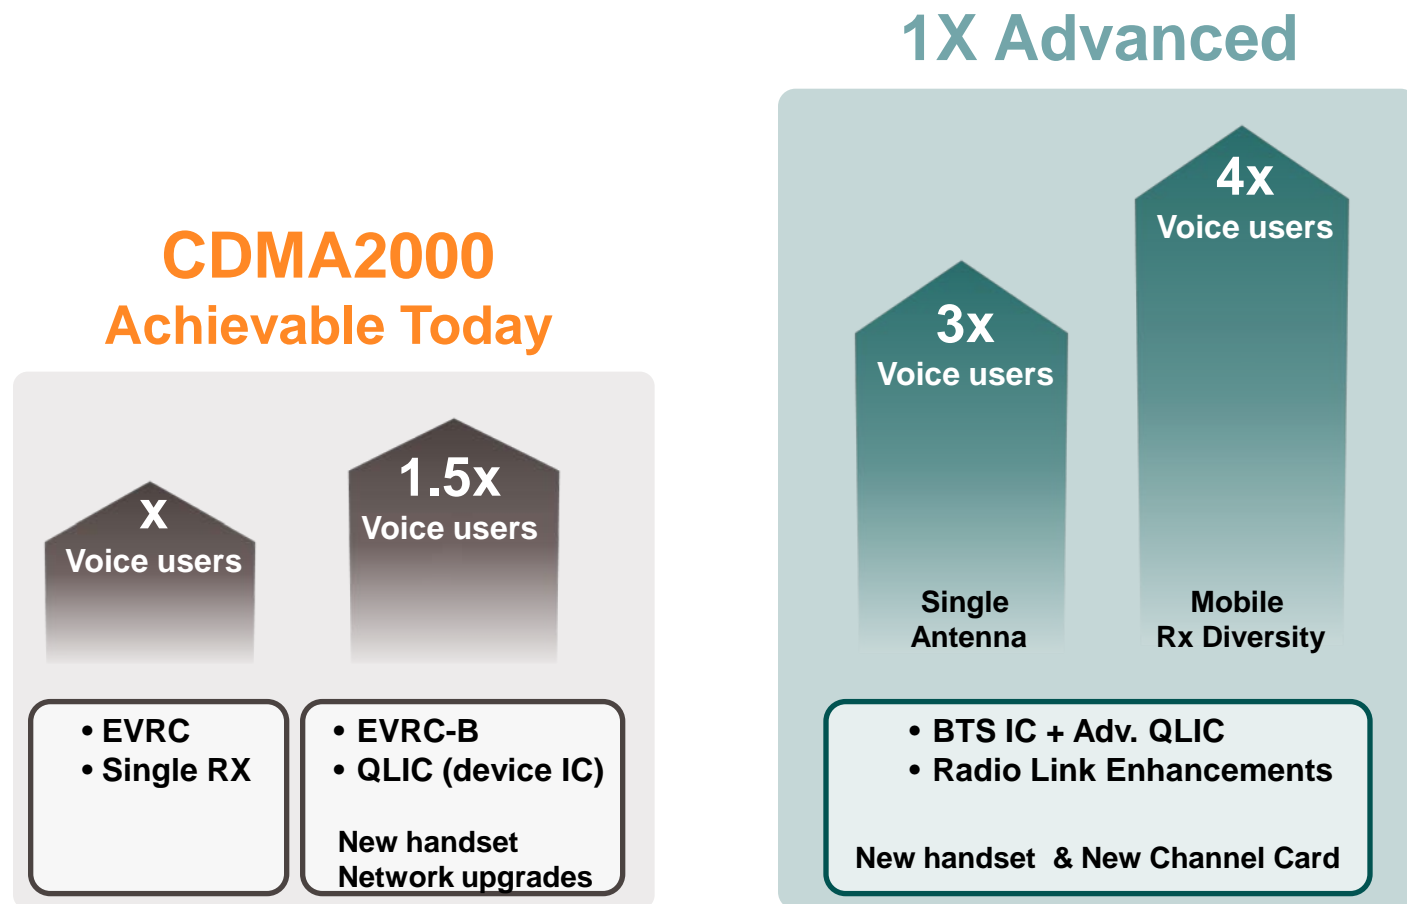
CDMA2000
Achievable Today

x
Voice users

1.5x
Voice users

• EVRC
• Single RX

• EVRC-B
• QLIC (device IC)

New handset
Network upgrades

1X Advanced

3x
Voice users

Single
Antenna

4x
Voice users

Mobile
Rx Diversity

• BTS IC + Adv. QLIC
• Radio Link Enhancements

New handset & New Channel Card